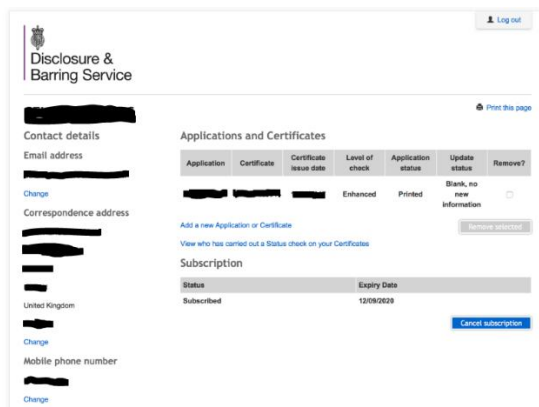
Log out

Disclosure & Barring Service

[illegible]

Print this page

Contact details

Email address

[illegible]

Change

Correspondence address

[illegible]

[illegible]

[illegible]

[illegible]

United Kingdom

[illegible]

Change

Mobile phone number

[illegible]

Change

Applications and Certificates

| Application | Certificate | Certificate issue date | Level of check | Application status | Update status | Remove? |
|---|---|---|---|---|---|---|
| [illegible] | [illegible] | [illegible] | Enhanced | Printed | Blank, no new information | |

Add a new Application or Certificate

Remove selected

View who has carried out a Status check on your Certificates

Subscription

| Status | Expiry Date |
|---|---|
| Subscribed | 12/09/2020 |

Cancel subscription